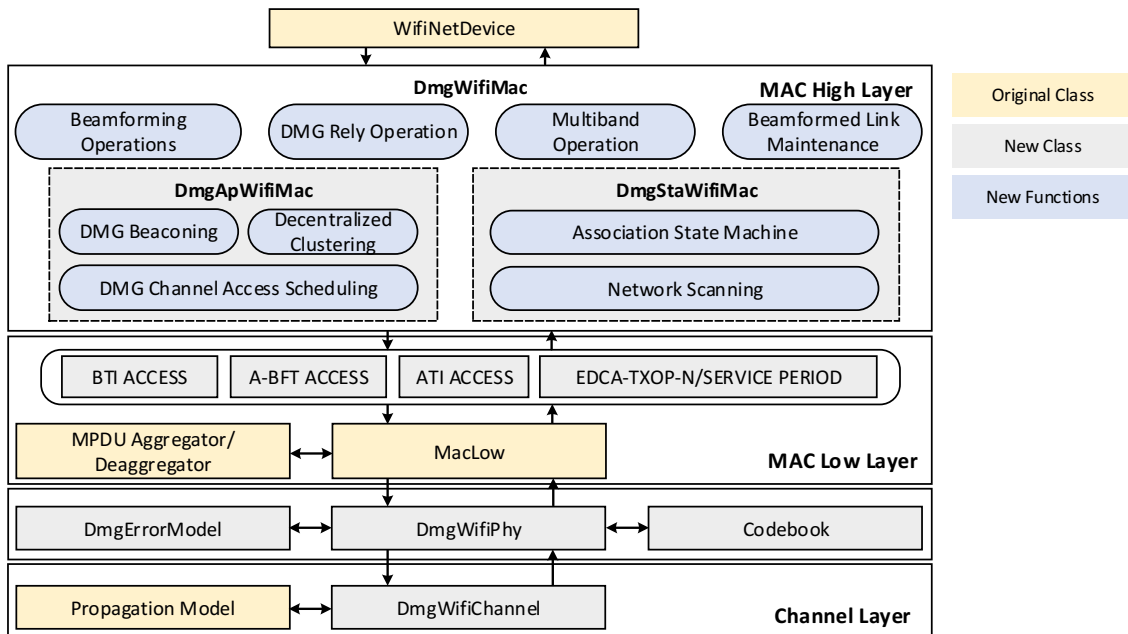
WifiNetDevice

DmgWifiMac

MAC High Layer

Beamforming Operations

DMG Rely Operation

Multiband Operation

Beamformed Link Maintenance

DmgApWifiMac

DMG Beaconing

Decentralized Clustering

DMG Channel Access Scheduling

DmgStaWifiMac

Association State Machine

Network Scanning

Original Class

New Class

New Functions

BTI ACCESS

A-BFT ACCESS

ATI ACCESS

EDCA-TXOP-N/SERVICE PERIOD

MPDU Aggregator/ Deaggregator

MacLow

MAC Low Layer

DmgErrorModel

DmgWifiPhy

Codebook

Propagation Model

DmgWifiChannel

Channel Layer